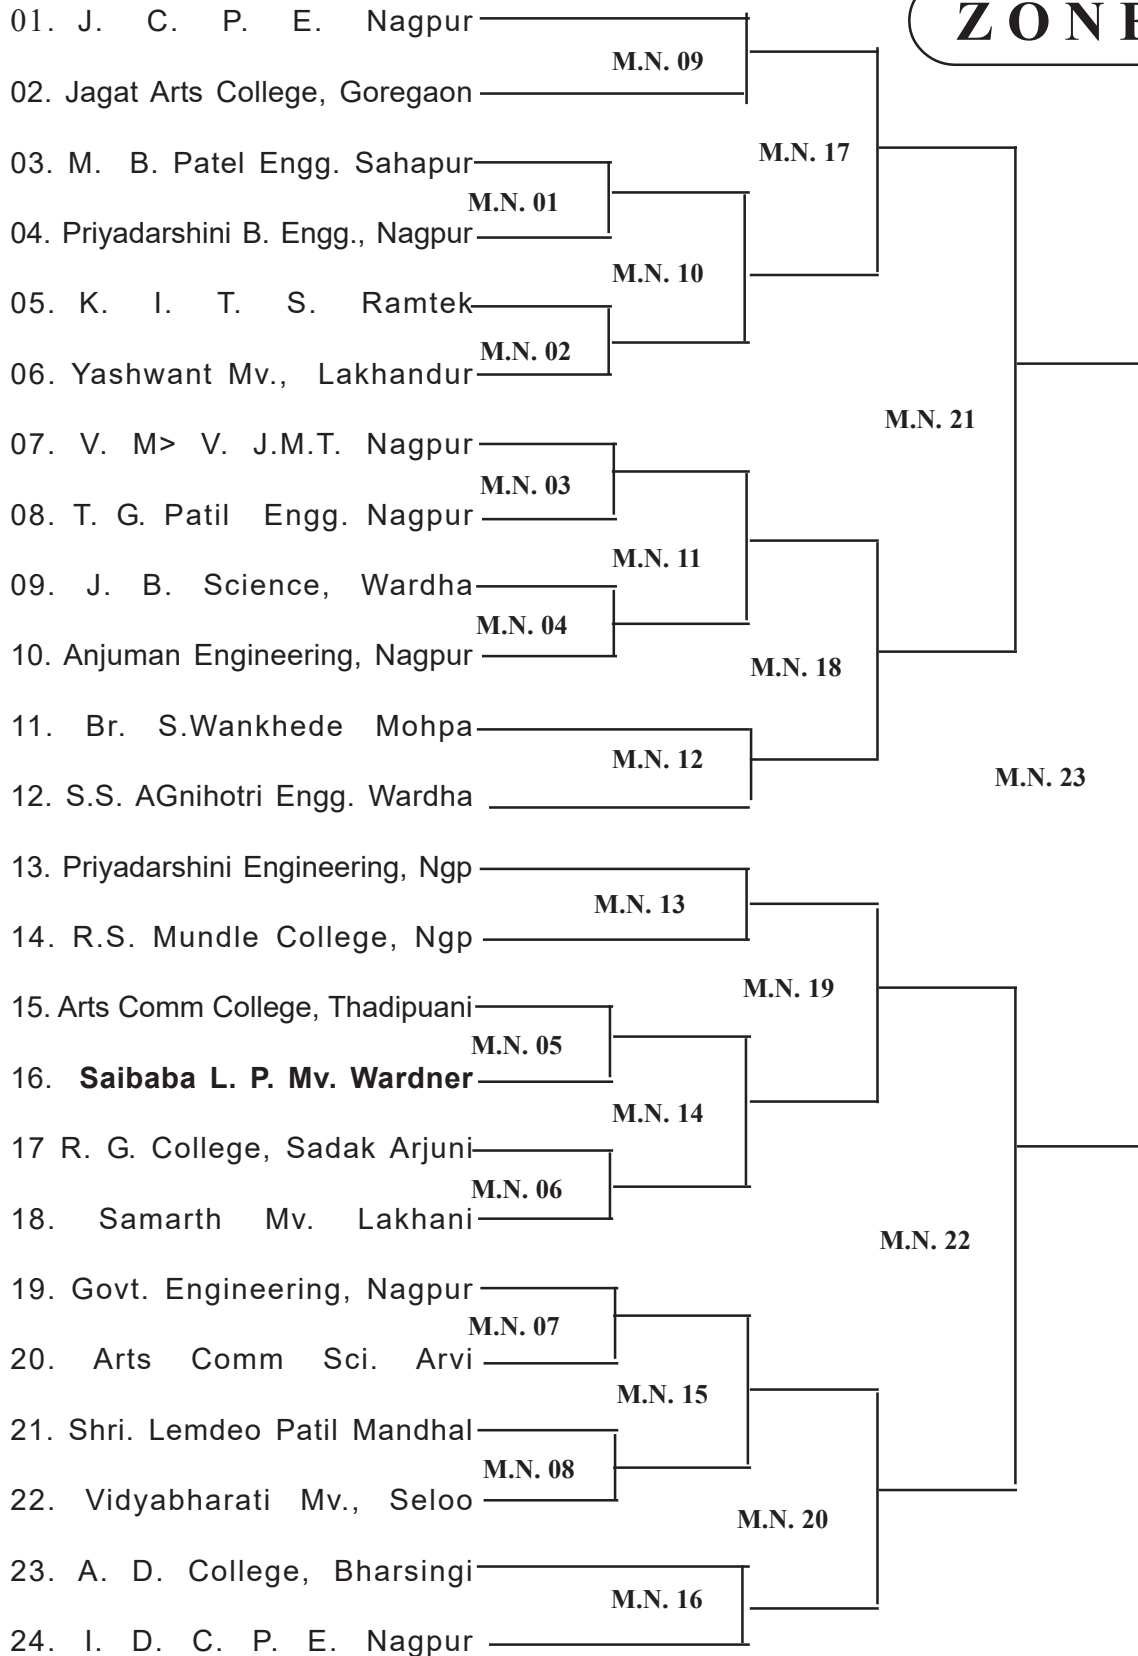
ZONE

01. J. C. P. E. Nagpur
02. Jagat Arts College, Goregaon
03. M. B. Patel Engg. Sahapur
04. Priyadarshini B. Engg., Nagpur
05. K. I. T. S. Ramtek
06. Yashwant Mv., Lakhandur
07. V. M> V. J.M.T. Nagpur
08. T. G. Patil Engg. Nagpur
09. J. B. Science, Wardha
10. Anjuman Engineering, Nagpur
11. Br. S.Wankhede Mohpa
12. S.S. AGnihotri Engg. Wardha
13. Priyadarshini Engineering, Ngp
14. R.S. Mundle College, Ngp
15. Arts Comm College, Thadipuani
16. **Saibaba L. P. Mv. Wardner**
17 R. G. College, Sadak Arjuni
18. Samarth Mv. Lakhani
19. Govt. Engineering, Nagpur
20. Arts Comm Sci. Arvi
21. Shri. Lemdeo Patil Mandhal
22. Vidyabharati Mv., Seloo
23. A. D. College, Bharsingi
24. I. D. C. P. E. Nagpur

M.N. 09
M.N. 01
M.N. 02
M.N. 03
M.N. 04
M.N. 10
M.N. 11
M.N. 12
M.N. 17
M.N. 18
M.N. 21
M.N. 23
M.N. 13
M.N. 05
M.N. 06
M.N. 07
M.N. 08
M.N. 14
M.N. 15
M.N. 16
M.N. 19
M.N. 20
M.N. 22